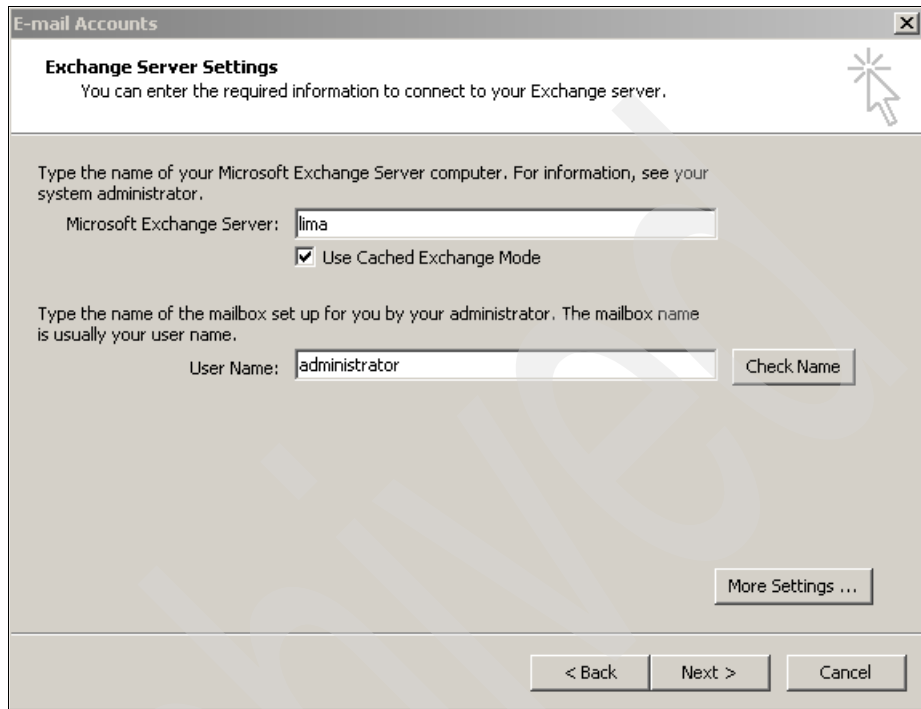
E-mail Accounts

Exchange Server Settings
You can enter the required information to connect to your Exchange server.

Type the name of your Microsoft Exchange Server computer. For information, see your system administrator.

Microsoft Exchange Server: lima

Use Cached Exchange Mode

Type the name of the mailbox set up for you by your administrator. The mailbox name is usually your user name.

User Name: administrator

Check Name

More Settings ...

< Back

Next >

Cancel